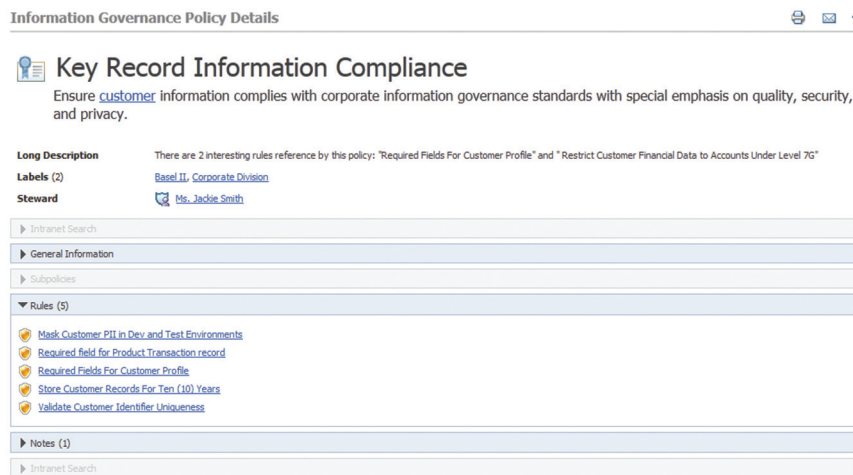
Information Governance Policy Details

Key Record Information Compliance

Ensure customer information complies with corporate information governance standards with special emphasis on quality, security, and privacy.

| | |
|---|---|
| Long Description | There are 2 interesting rules reference by this policy: "Required Fields For Customer Profile" and " Restrict Customer Financial Data to Accounts Under Level 7G" |
| Labels (2) | Basel II, Corporate Division |
| Steward | Ms. Jackie Smith |

Intranet Search

General Information

Subpolicies

Rules (5)

Mask Customer PII in Dev and Test Environments
Required field for Product Transaction record
Required Fields For Customer Profile
Store Customer Records For Ten (10) Years
Validate Customer Identifier Uniqueness

Notes (1)

Intranet Search